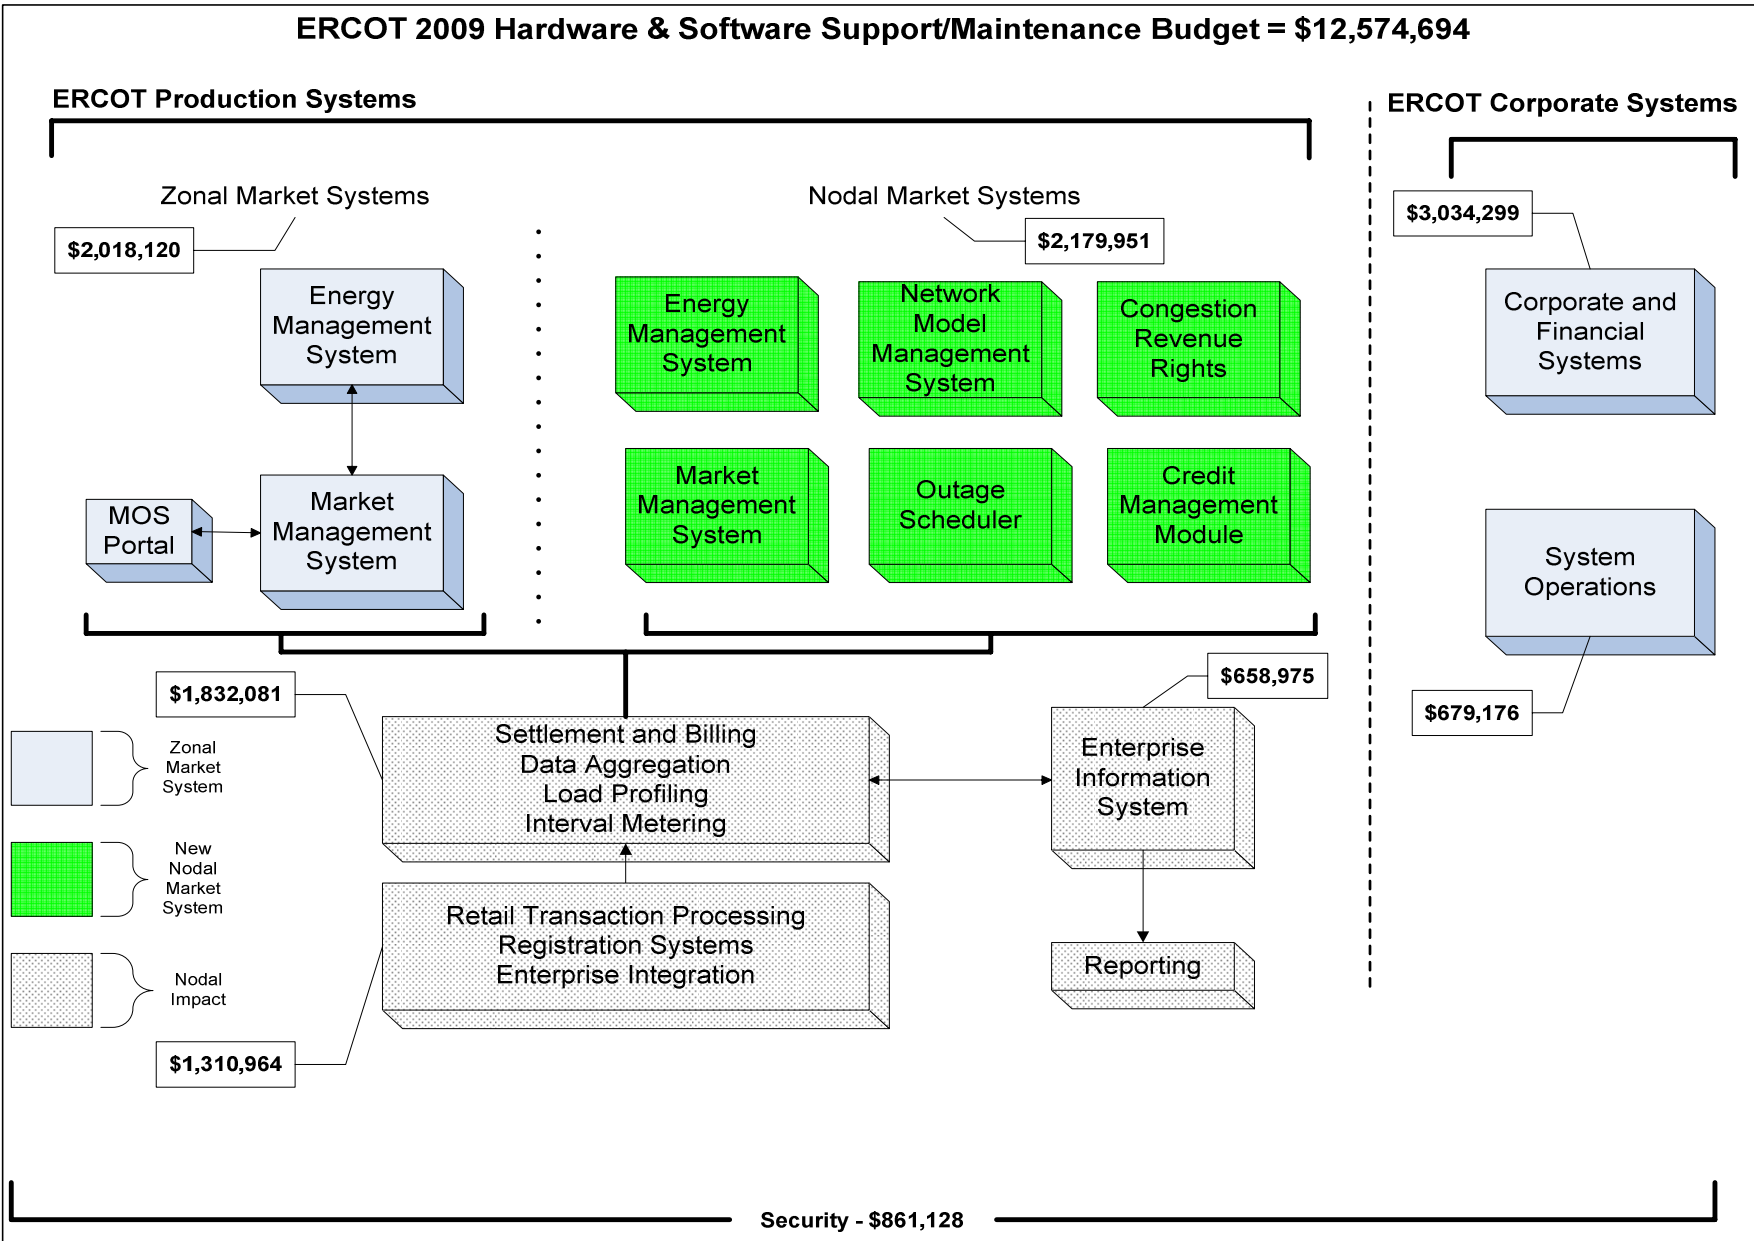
ERCOT 2009 Hardware & Software Support/Maintenance Budget = \$12,574,694

ERCOT Production Systems

ERCOT Corporate Systems

Zonal Market Systems

\$2,018,120

Nodal Market Systems

\$2,179,951

\$3,034,299

Energy Management System

Market Management System

MOS Portal

Energy Management System

Network Model Management System

Congestion Revenue Rights

Market Management System

Outage Scheduler

Credit Management Module

Corporate and Financial Systems

System Operations

\$1,832,081

\$658,975

\$679,176

Zonal Market System

New Nodal Market System

Nodal Impact

Settlement and Billing
Data Aggregation
Load Profiling
Interval Metering

Enterprise Information System

Retail Transaction Processing
Registration Systems
Enterprise Integration

Reporting

\$1,310,964

Security - \$861,128